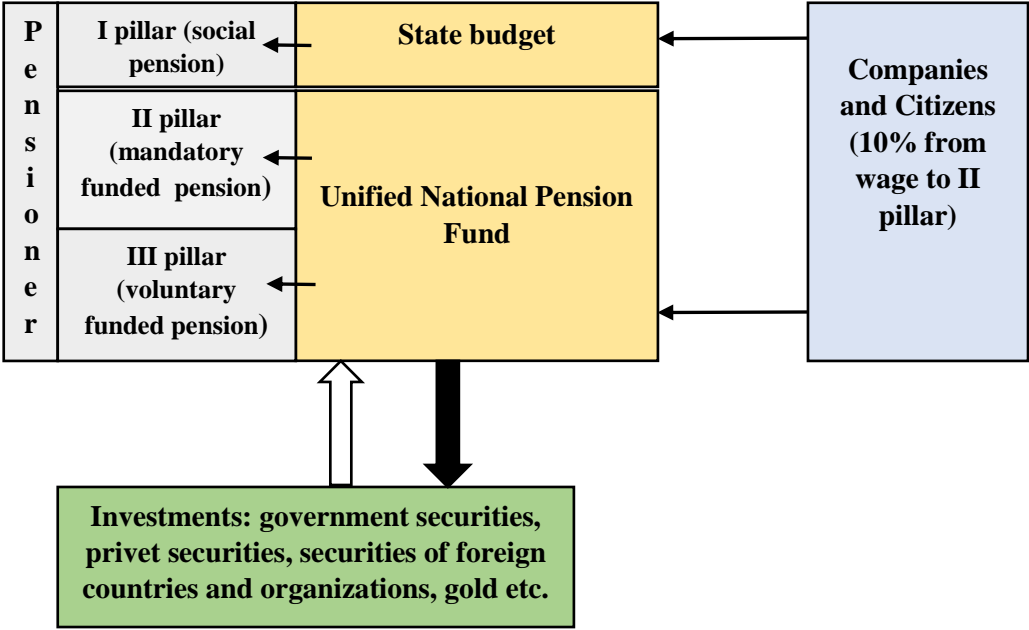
P
e
n
s
i
o
n
e
r

I pillar (social pension)

II pillar (mandatory funded pension)

III pillar (voluntary funded pension)

State budget

Unified National Pension Fund

Companies and Citizens (10% from wage to II pillar)

Investments: government securities, privet securities, securities of foreign countries and organizations, gold etc.